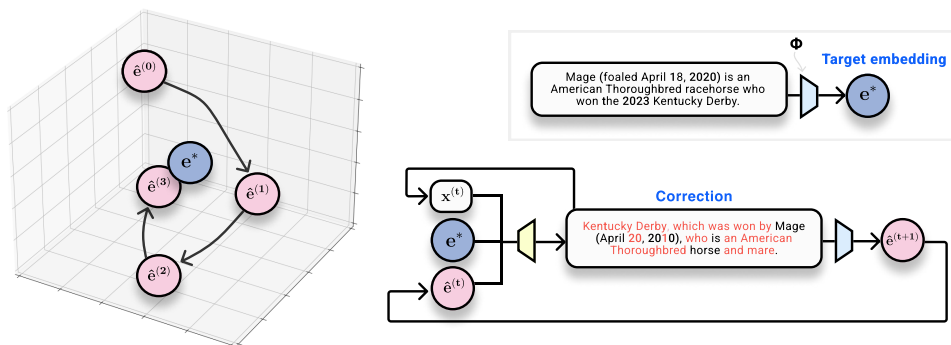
$\hat{\mathbf{e}}^{(0)}$

$\mathbf{e}^*$

$\hat{\mathbf{e}}^{(3)}$

$\hat{\mathbf{e}}^{(1)}$

$\hat{\mathbf{e}}^{(2)}$

$\mathbf{\Phi}$

Target embedding

Mage (foaled April 18, 2020) is an American Thoroughbred racehorse who won the 2023 Kentucky Derby.

$\mathbf{e}^*$

Correction

$\mathbf{x}^{(t)}$

$\mathbf{e}^*$

$\hat{\mathbf{e}}^{(t)}$

Kentucky Derby, which was won by Mage (April 20, 2010), who is an American Thoroughbred horse and mare.

$\hat{\mathbf{e}}^{(t+1)}$